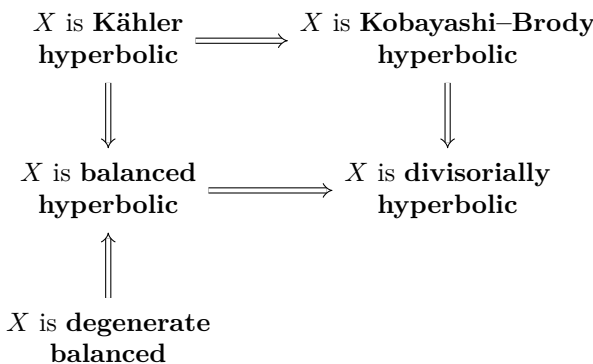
$X$ is **Kähler hyperbolic** $\Longrightarrow$ $X$ is **Kobayashi–Brody hyperbolic**

$\Downarrow$ $\Downarrow$

$X$ is **balanced hyperbolic** $\Longrightarrow$ $X$ is **divisorially hyperbolic**

$\Uparrow$

$X$ is **degenerate balanced**